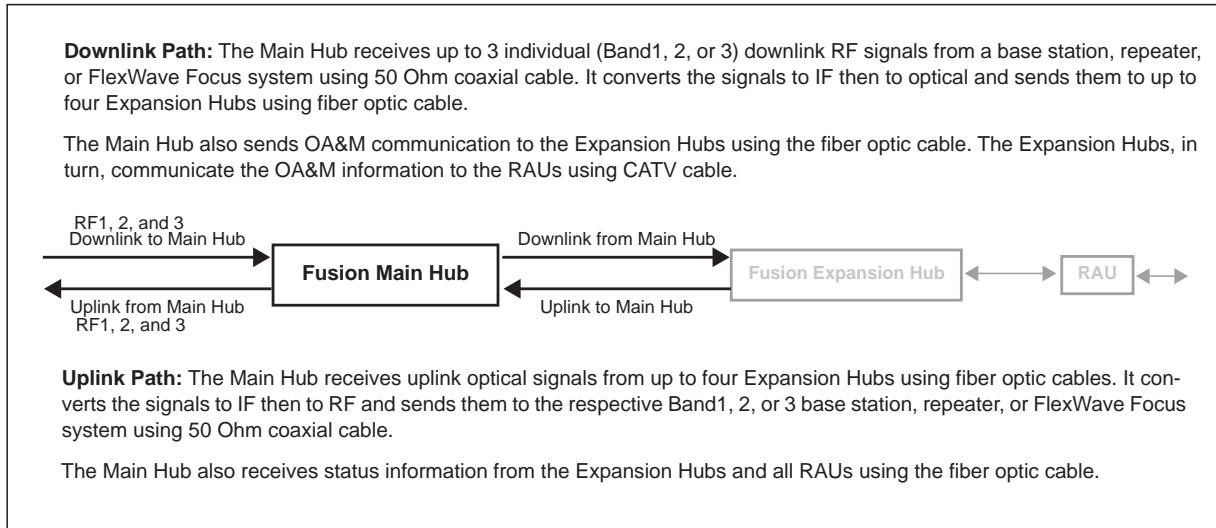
**Downlink Path:** The Main Hub receives up to 3 individual (Band1, 2, or 3) downlink RF signals from a base station, repeater, or FlexWave Focus system using 50 Ohm coaxial cable. It converts the signals to IF then to optical and sends them to up to four Expansion Hubs using fiber optic cable.

The Main Hub also sends OA&M communication to the Expansion Hubs using the fiber optic cable. The Expansion Hubs, in turn, communicate the OA&M information to the RAUs using CATV cable.

RF1, 2, and 3
Downlink to Main Hub

Fusion Main Hub

Downlink from Main Hub

Fusion Expansion Hub

RAU

Uplink from Main Hub
RF1, 2, and 3

Uplink to Main Hub

**Uplink Path:** The Main Hub receives uplink optical signals from up to four Expansion Hubs using fiber optic cables. It converts the signals to IF then to RF and sends them to the respective Band1, 2, or 3 base station, repeater, or FlexWave Focus system using 50 Ohm coaxial cable.

The Main Hub also receives status information from the Expansion Hubs and all RAUs using the fiber optic cable.